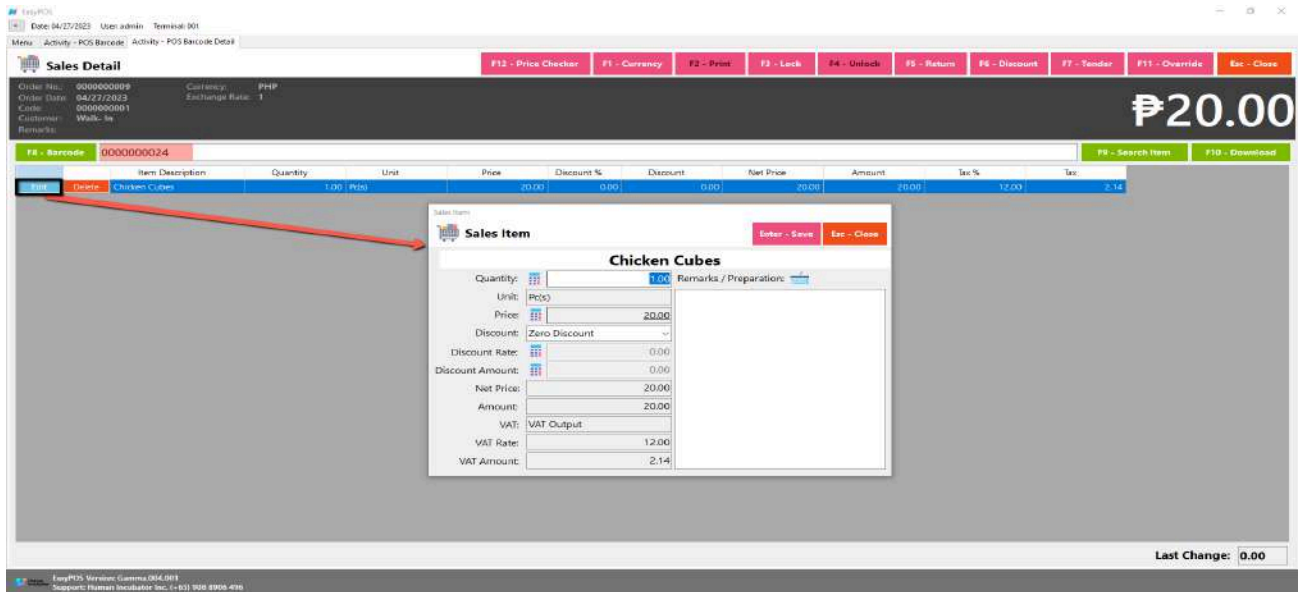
EasyPOS

Date: 04/27/2023 User: admin Terminal: 001

Menu Activity - POS Barcode Activity - POS Barcode Detail

Sales Detail

F12 - Price Checker F1 - Currency F2 - Print F3 - Lock F4 - Unlock F5 - Return F6 - Discount F7 - Tender F11 - Override Esc - Close

Order No.: 0000000009
Order Date: 04/27/2023
Code: 0000000001
Customer: Walk- In
Remarks:

Currency: PHP
Exchange Rate: 1

₱20.00

F8 - Barcode 0000000024

F9 - Search Item F10 - Download

| | | Item Description | Quantity | Unit | Price | Discount % | Discount | Net Price | Amount | Tax % | Tax |
|---|---|---|---|---|---|---|---|---|---|---|---|
| Edit | Delete | Chicken Cubes | 1.00 | Pc(s) | 20.00 | 0.00 | 0.00 | 20.00 | 20.00 | 12.00 | 2.14 |

Sales Item

Sales Item

Enter - Save Esc - Close

Chicken Cubes

Quantity: 1.00
Remarks / Preparation:
Unit: Pc(s)
Price: 20.00
Discount: Zero Discount
Discount Rate: 0.00
Discount Amount: 0.00
Net Price: 20.00
Amount: 20.00
VAT: VAT Output
VAT Rate: 12.00
VAT Amount: 2.14

Last Change: 0.00

EasyPOS Version: Gamma.004.001
Support: Human Incubator Inc. (+63) 908 8906 496